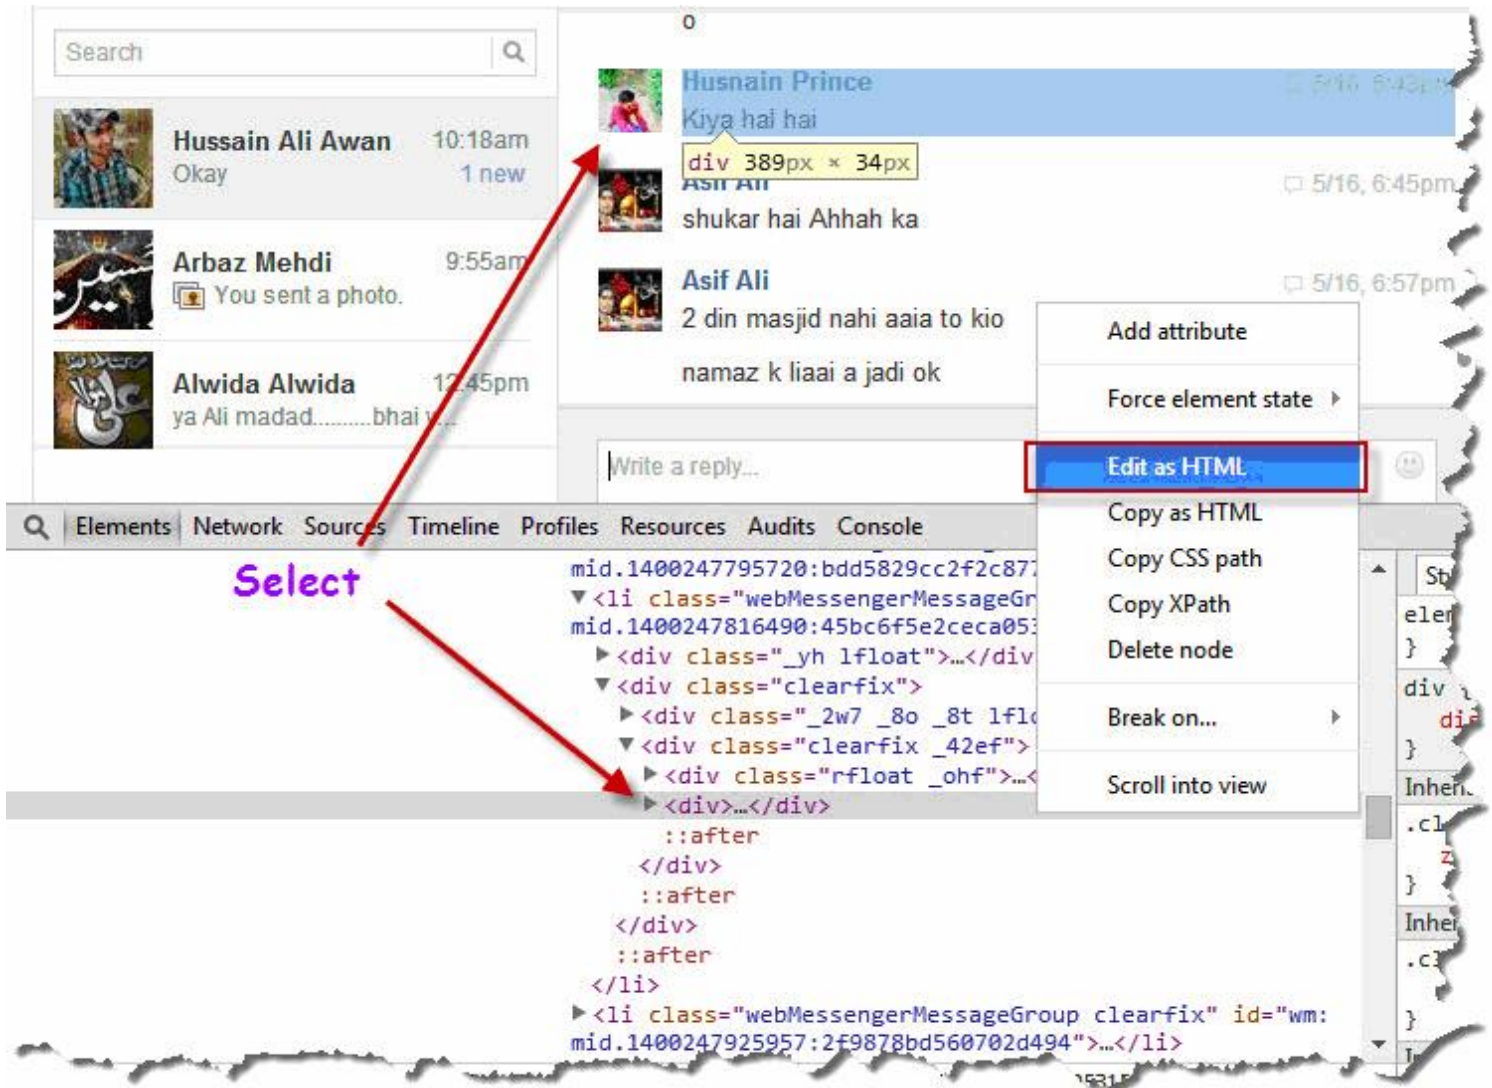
Search

Hussain Ali Awan 10:18am
Okay 1 new

Arbaz Mehdi 9:55am
You sent a photo.

Alwida Alwida 12:45pm
ya Ali madad.........bhai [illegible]

o

Husnain Prince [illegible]
Kiya hai hai

div 389px × 34px

Asif Ali 5/16, 6:45pm
shukar hai Ahhah ka

Asif Ali 5/16, 6:57pm
2 din masjid nahi aaia to kio

namaz k liaai a jadi ok

Write a reply...

Add attribute
Force element state
Edit as HTML
Copy as HTML
Copy CSS path
Copy XPath
Delete node
Break on...
Scroll into view

Elements Network Sources Timeline Profiles Resources Audits Console

Select

mid.1400247795720:bdd5829cc2f2c87
▼<li class="webMessengerMessageGr
mid.1400247816490:45bc6f5e2ceca05
▶<div class="_yh lfloat">…</div
▼<div class="clearfix">
▶<div class="_2w7 _8o _8t lfl
▼<div class="clearfix _42ef">
▶<div class="rfloat _ohf">…
▶<div>…</div>
::after
</div>
::after
</div>
::after
</li>
▶<li class="webMessengerMessageGroup clearfix" id="wm:
mid.1400247925957:2f9878bd560702d494">…</li>

St
ele
}
div
di
}
Inher
.cl
z
}
Inher
.c
}